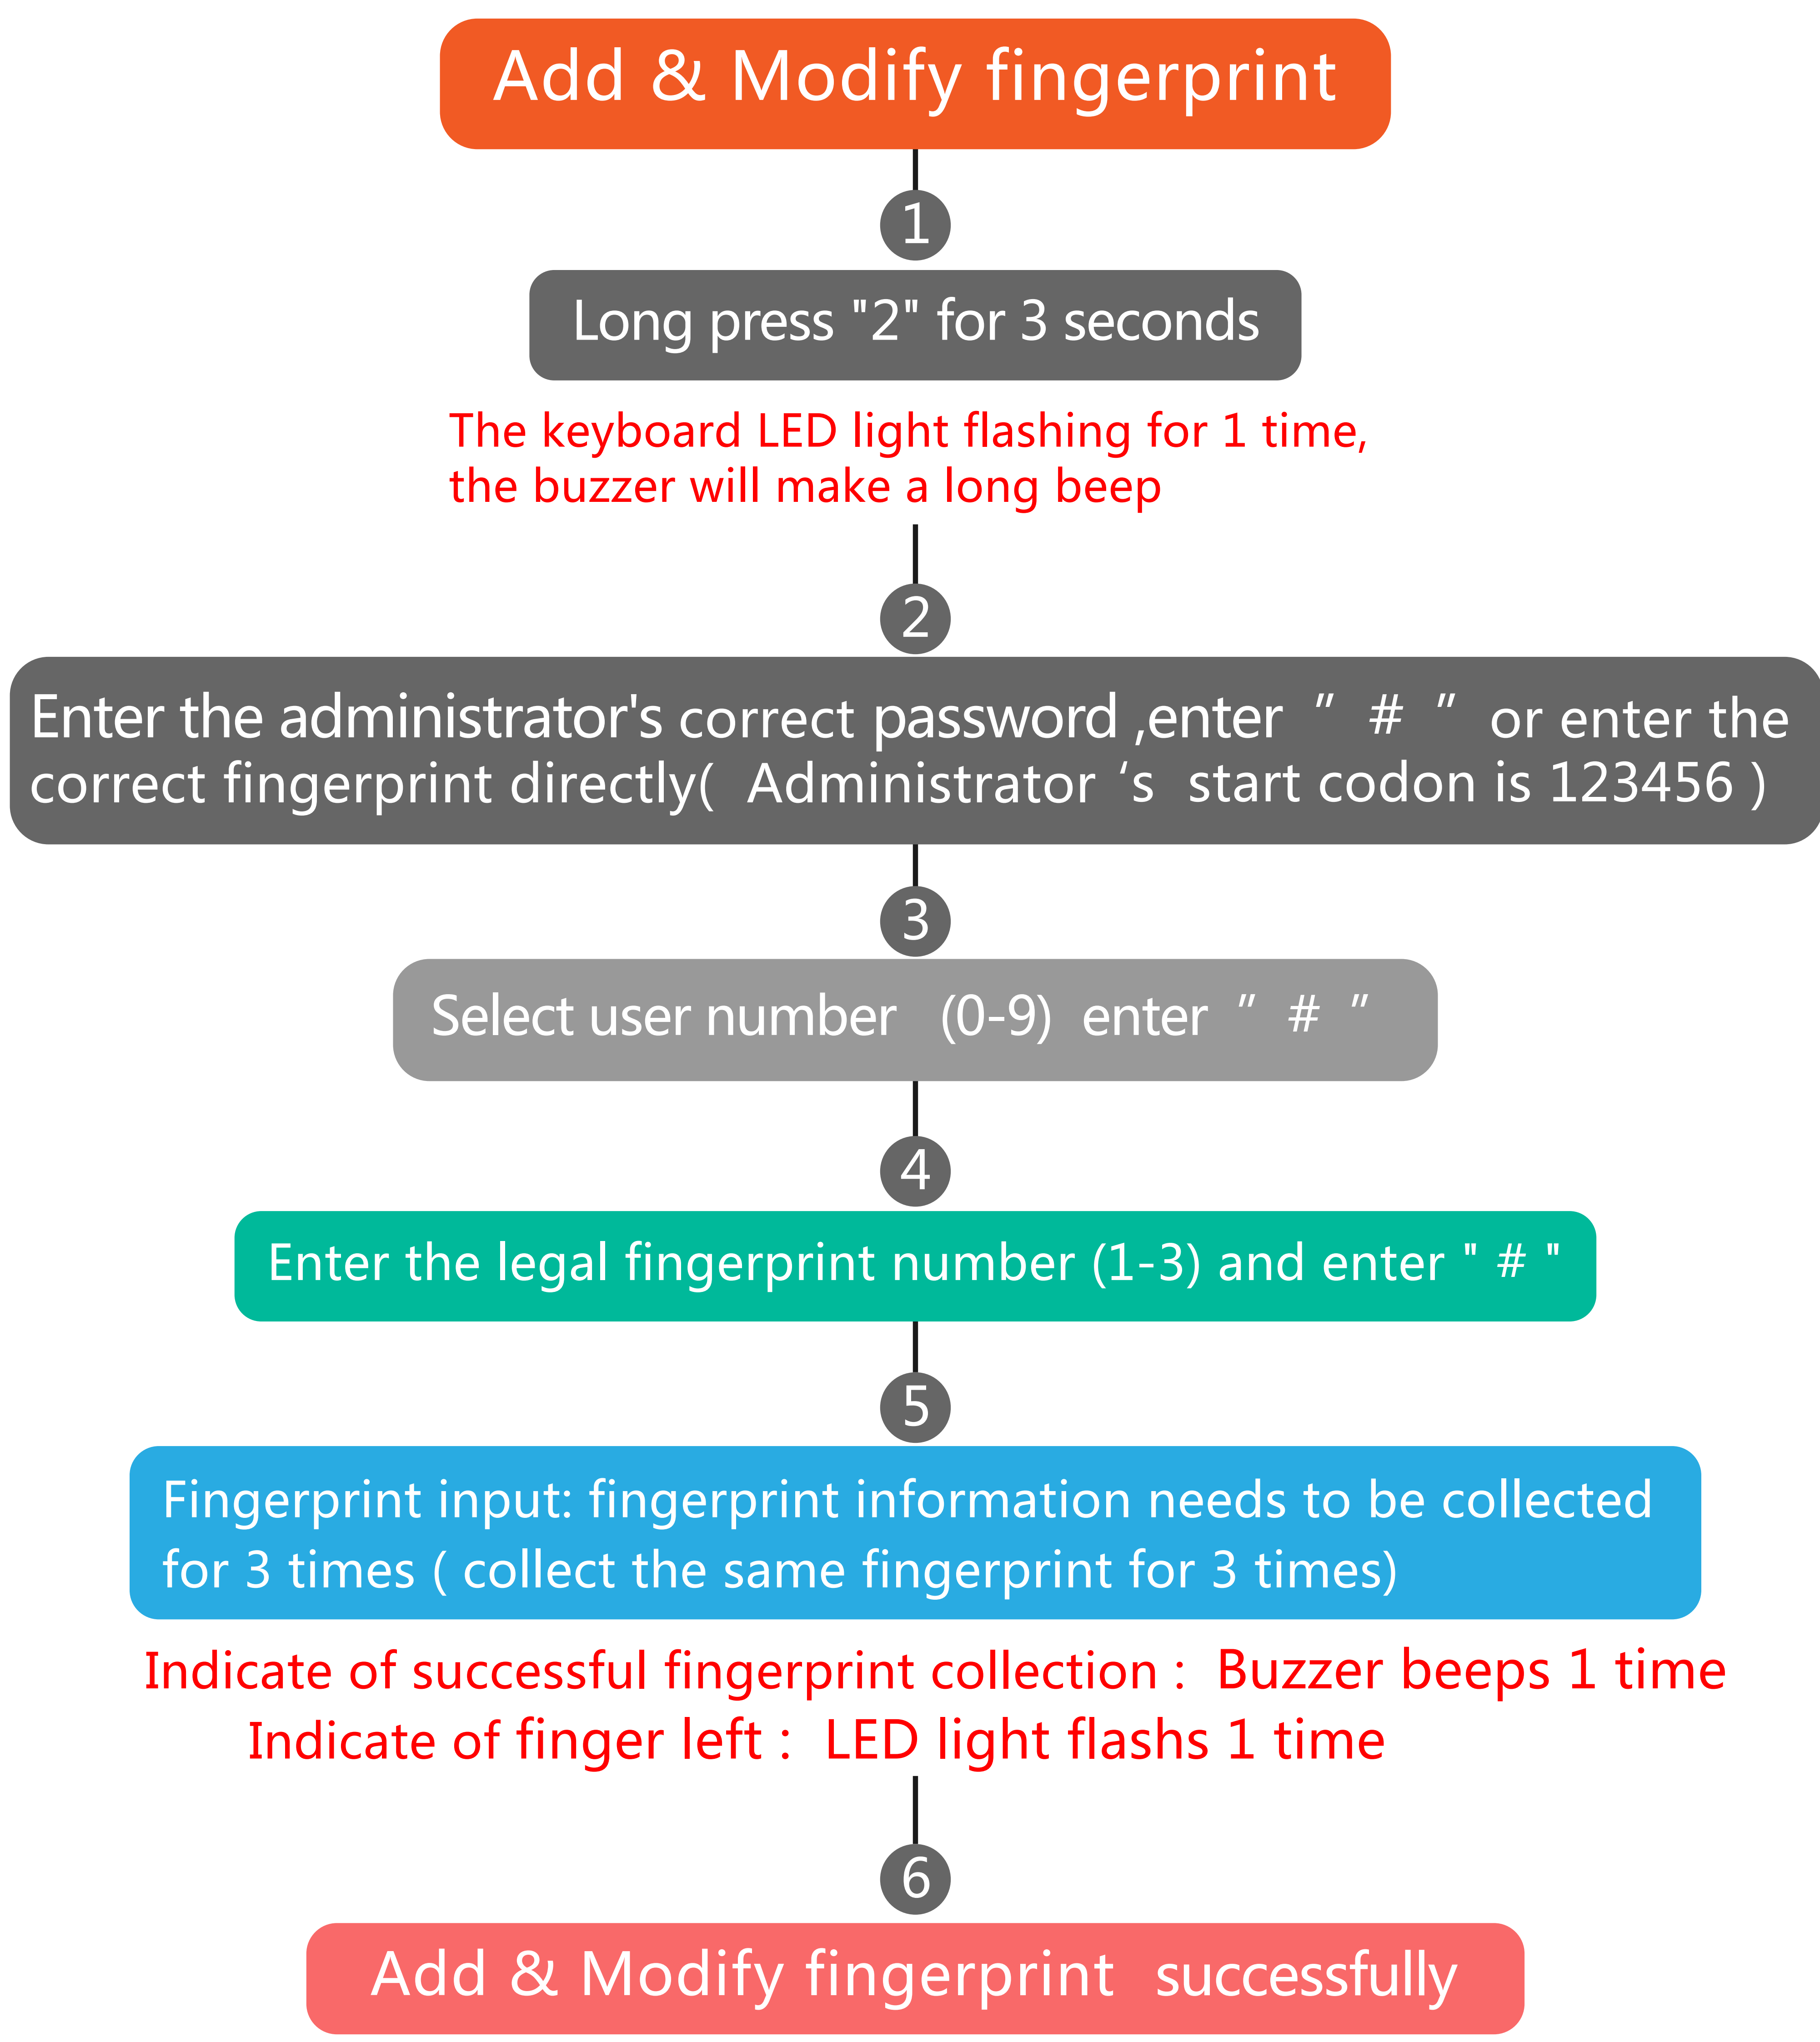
Add & Modify fingerprint

1

Long press "2" for 3 seconds

The keyboard LED light flashing for 1 time, the buzzer will make a long beep

2

Enter the administrator's correct password ,enter ” # ” or enter the correct fingerprint directly( Administrator ‘s start codon is 123456 )

3

Select user number (0-9) enter ” # ”

4

Enter the legal fingerprint number (1-3) and enter " # "

5

Fingerprint input: fingerprint information needs to be collected for 3 times ( collect the same fingerprint for 3 times)

Indicate of successful fingerprint collection : Buzzer beeps 1 time
Indicate of finger left : LED light flashs 1 time

6

Add & Modify fingerprint successfully